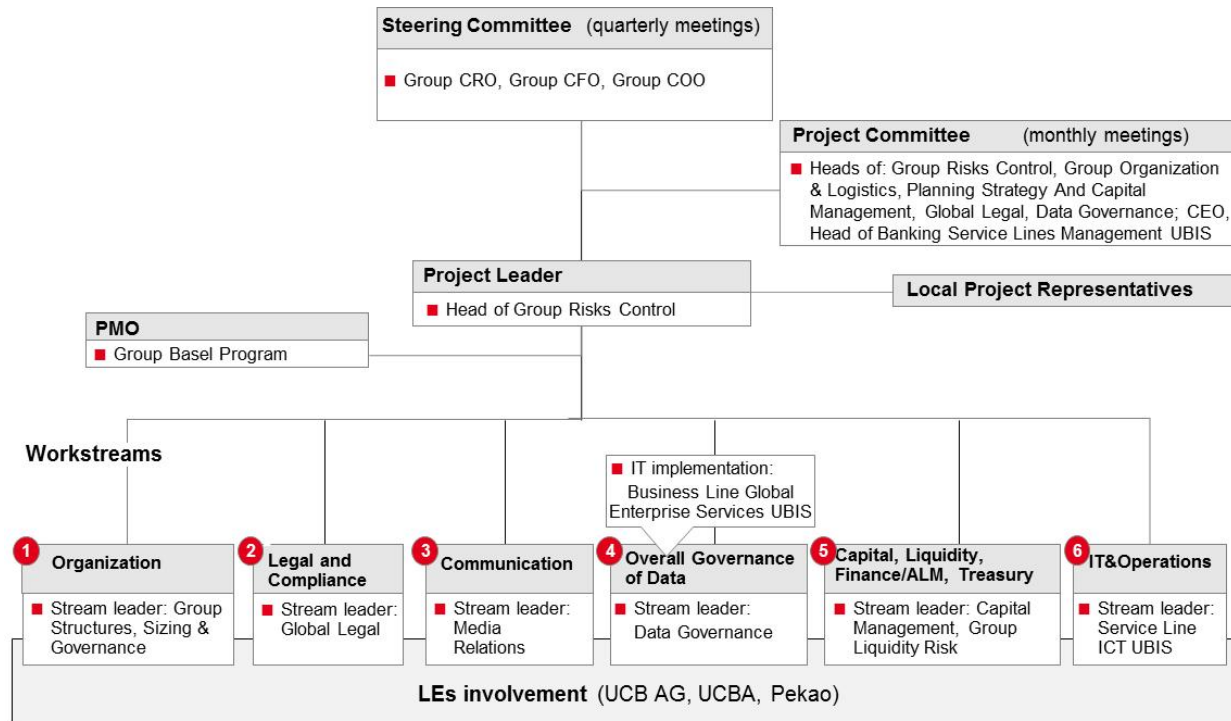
Steering Committee (quarterly meetings)

Group CRO, Group CFO, Group COO

Project Committee (monthly meetings)

Heads of: Group Risks Control, Group Organization & Logistics, Planning Strategy And Capital Management, Global Legal, Data Governance; CEO, Head of Banking Service Lines Management UBIS

Project Leader

Head of Group Risks Control

Local Project Representatives

PMO

Group Basel Program

Workstreams

IT implementation: Business Line Global Enterprise Services UBIS

1 Organization

Stream leader: Group Structures, Sizing & Governance

2 Legal and Compliance

Stream leader: Global Legal

3 Communication

Stream leader: Media Relations

4 Overall Governance of Data

Stream leader: Data Governance

5 Capital, Liquidity, Finance/ALM, Treasury

Stream leader: Capital Management, Group Liquidity Risk

6 IT&Operations

Stream leader: Service Line ICT UBIS

LEs involvement (UCB AG, UCBA, Pekao)